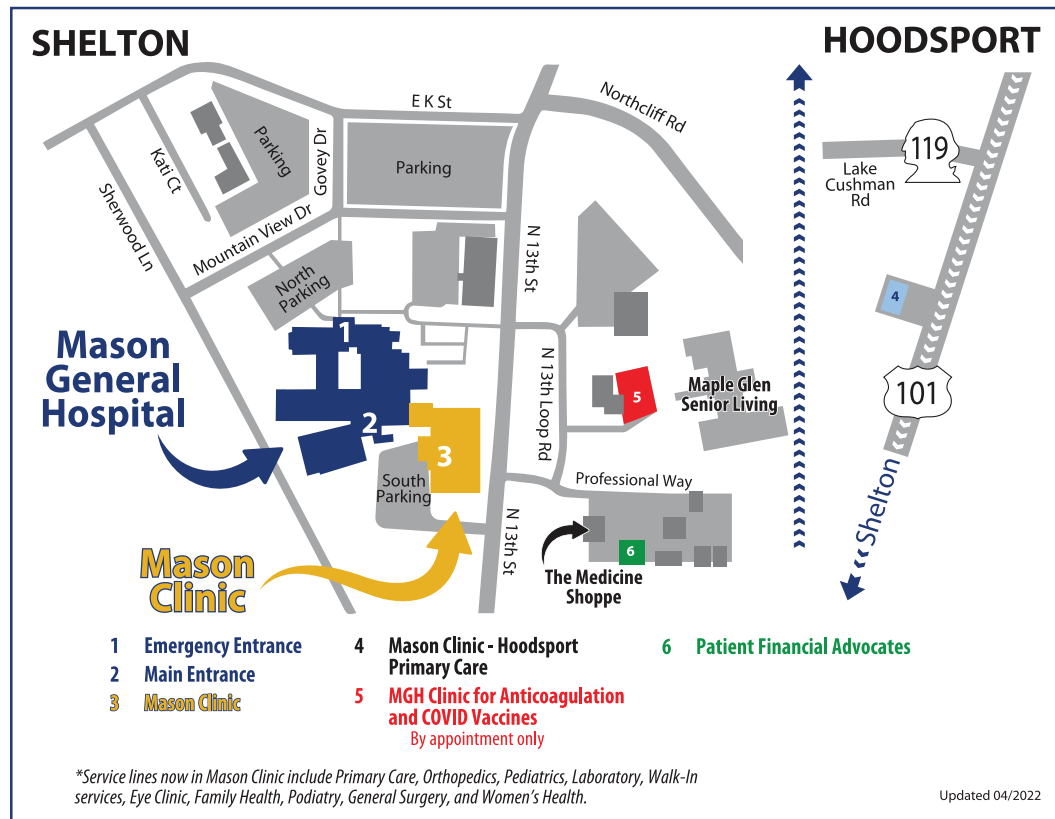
SHELTON

HOODSPORT

E K St

Northcliff Rd

Parking

Kati Ct

Govey Dr

Parking

Sherwood Ln

Mountain View Dr

North Parking

N 13th St

119

Lake Cushman Rd

4

Mason General Hospital

1

2

3

5

N 13th Loop Rd

Maple Glen Senior Living

101

South Parking

Professional Way

Shelton

N 13th St

6

The Medicine Shoppe

Mason Clinic

1 Emergency Entrance
2 Main Entrance
3 Mason Clinic

4 Mason Clinic - Hoodsport Primary Care
5 MGH Clinic for Anticoagulation and COVID Vaccines
By appointment only

6 Patient Financial Advocates

*Service lines now in Mason Clinic include Primary Care, Orthopedics, Pediatrics, Laboratory, Walk-In services, Eye Clinic, Family Health, Podiatry, General Surgery, and Women's Health.

Updated 04/2022